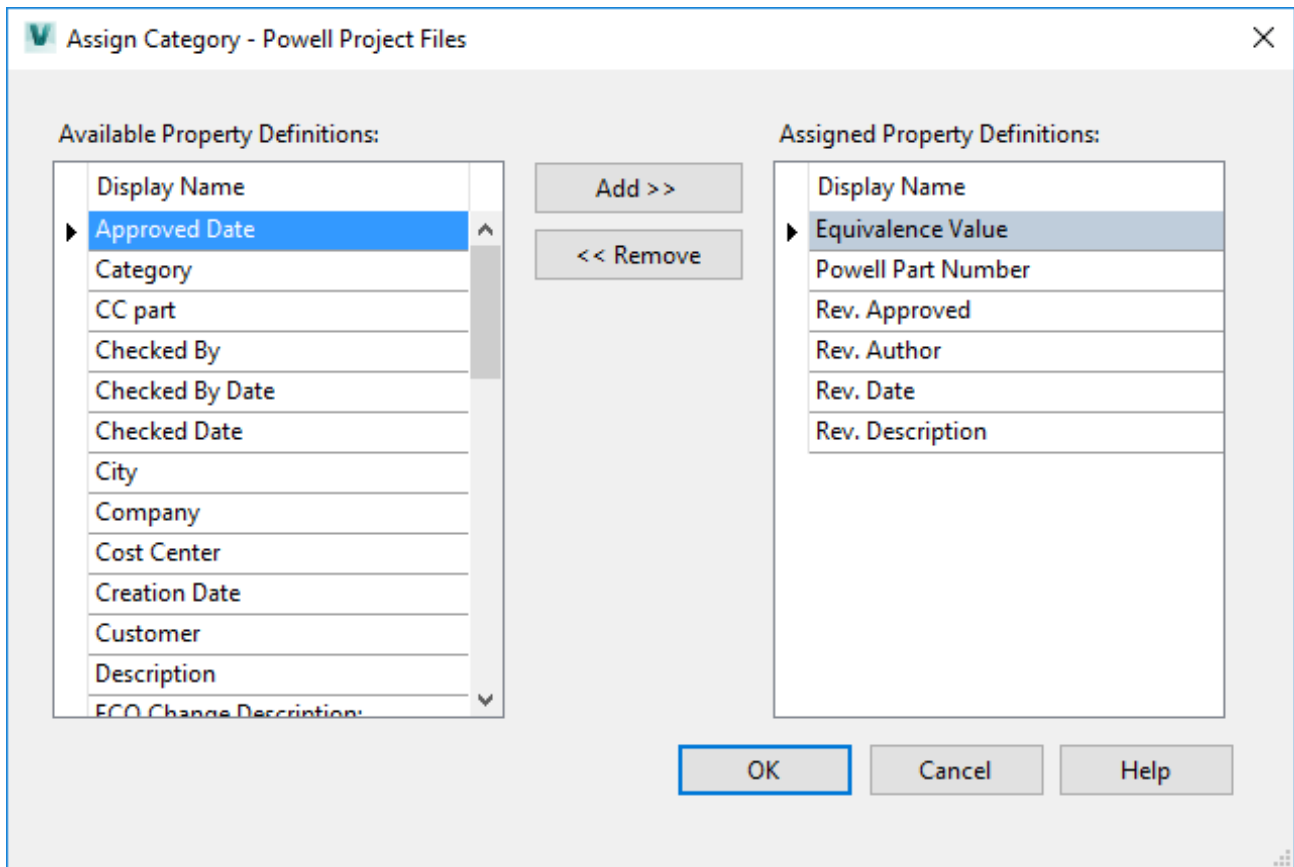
Assign Category - Powell Project Files

Available Property Definitions:

| Display Name |
|---|
| Approved Date |
| Category |
| CC part |
| Checked By |
| Checked By Date |
| Checked Date |
| City |
| Company |
| Cost Center |
| Creation Date |
| Customer |
| Description |
| ECO Change Description: |

Add >>

<< Remove

Assigned Property Definitions:

| Display Name |
|---|
| Equivalence Value |
| Powell Part Number |
| Rev. Approved |
| Rev. Author |
| Rev. Date |
| Rev. Description |

OK

Cancel

Help